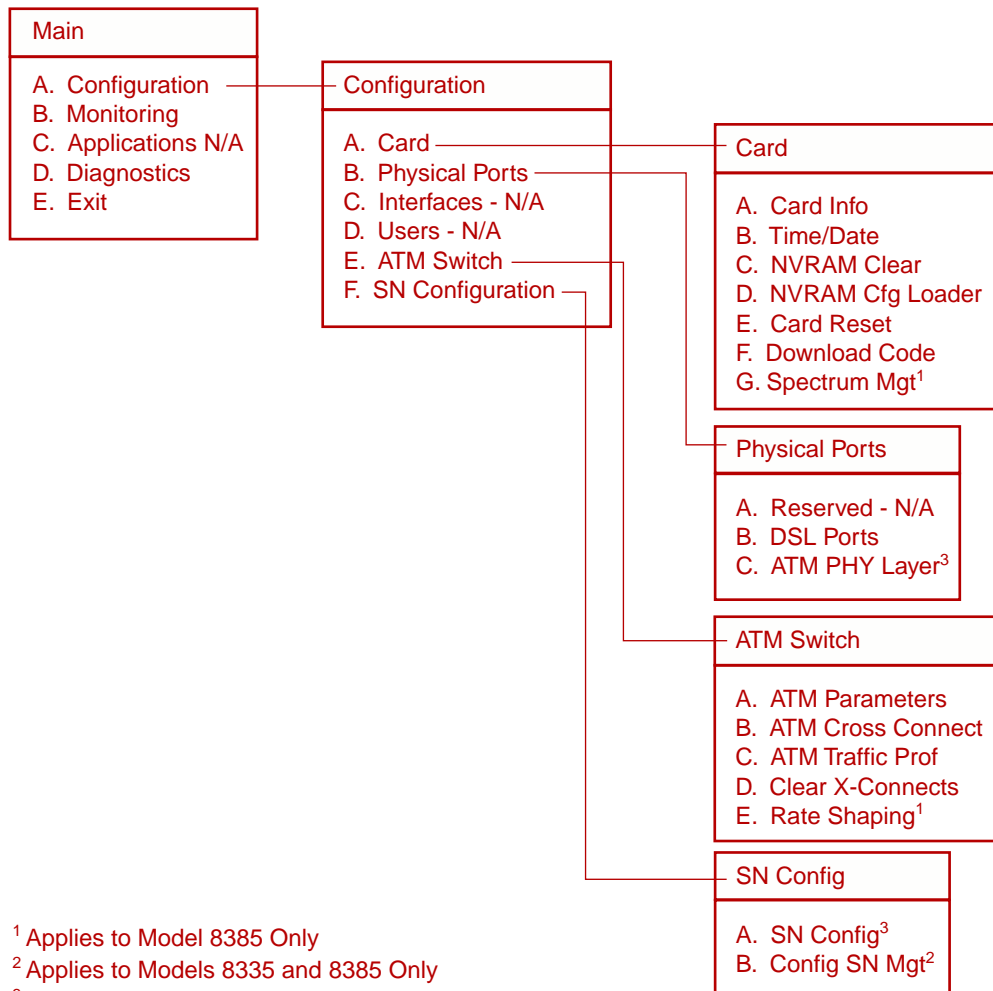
Main

A. Configuration
B. Monitoring
C. Applications N/A
D. Diagnostics
E. Exit

Configuration

A. Card
B. Physical Ports
C. Interfaces - N/A
D. Users - N/A
E. ATM Switch
F. SN Configuration

Card

A. Card Info
B. Time/Date
C. NVRAM Clear
D. NVRAM Cfg Loader
E. Card Reset
F. Download Code
G. Spectrum Mgt$^1$

Physical Ports

A. Reserved - N/A
B. DSL Ports
C. ATM PHY Layer$^3$

ATM Switch

A. ATM Parameters
B. ATM Cross Connect
C. ATM Traffic Prof
D. Clear X-Connects
E. Rate Shaping$^1$

SN Config

A. SN Config$^3$
B. Config SN Mgt$^2$

$^1$ Applies to Model 8385 Only
$^2$ Applies to Models 8335 and 8385 Only
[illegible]